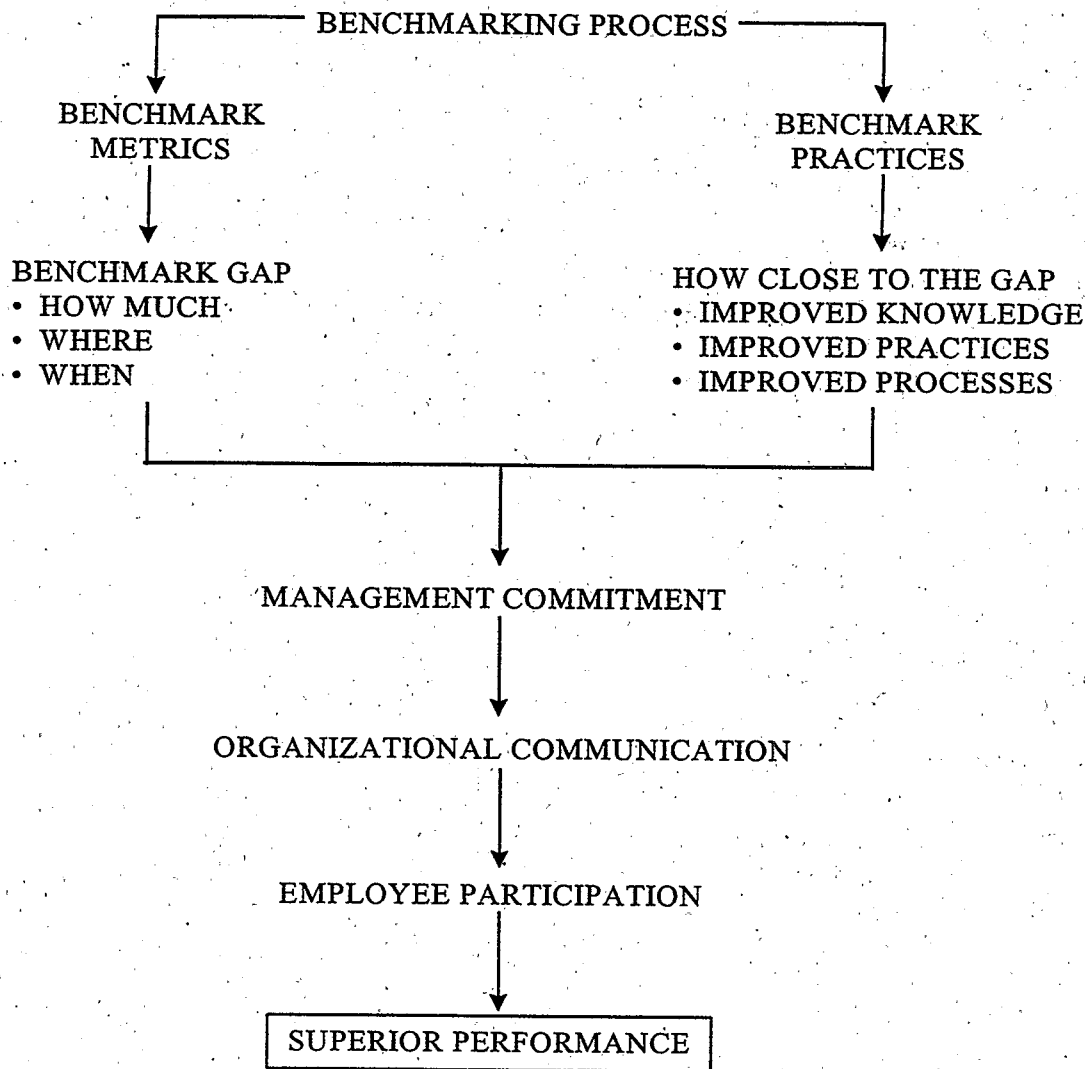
BENCHMARKING PROCESS

BENCHMARK METRICS

BENCHMARK PRACTICES

BENCHMARK GAP
• HOW MUCH
• WHERE
• WHEN

HOW CLOSE TO THE GAP
• IMPROVED KNOWLEDGE
• IMPROVED PRACTICES
• IMPROVED PROCESSES

MANAGEMENT COMMITMENT

ORGANIZATIONAL COMMUNICATION

EMPLOYEE PARTICIPATION

SUPERIOR PERFORMANCE